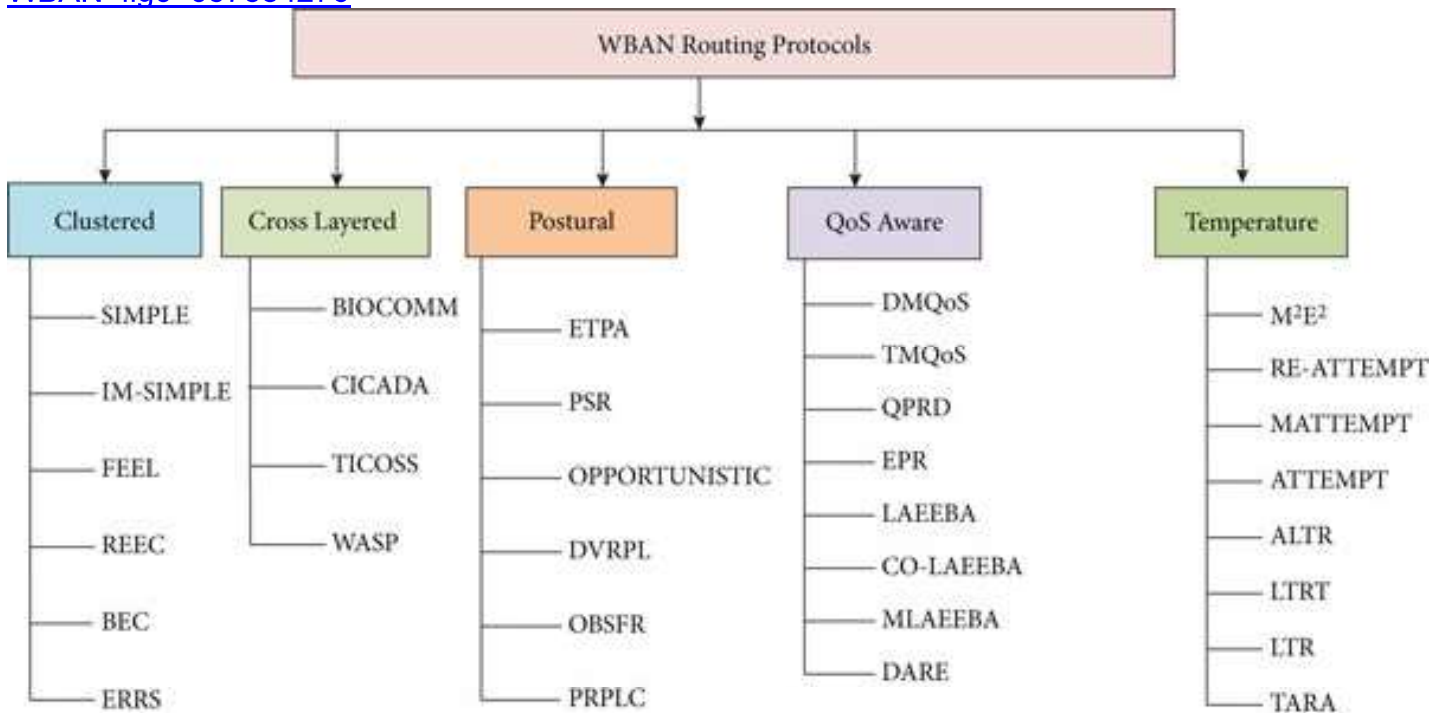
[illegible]

WBAN Routing Protocols

Clustered
SIMPLE
IM-SIMPLE
FEEL
REEC
BEC
ERRS

Cross Layered
BIOCOMM
CICADA
TICOSS
WASP

Postural
ETPA
PSR
OPPORTUNISTIC
DVRPL
OBSFR
PRPLC

QoS Aware
DMQoS
TMQoS
QPRD
EPR
LAEEBA
CO-LAEEBA
MLAEEBA
DARE

Temperature
$M^2E^2$
RE-ATTEMPT
MATTEMPT
ATTEMPT
ALTR
LTRT
LTR
TARA